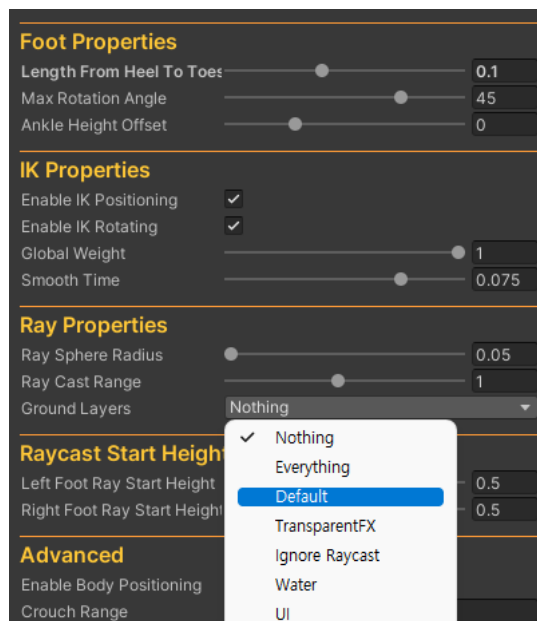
Foot Properties
Length From Heel To Toes 0.1
Max Rotation Angle 45
Ankle Height Offset 0

IK Properties
Enable IK Positioning ✓
Enable IK Rotating ✓
Global Weight 1
Smooth Time 0.075

Ray Properties
Ray Sphere Radius 0.05
Ray Cast Range 1
Ground Layers Nothing

Raycast Start Height
Left Foot Ray Start Height 0.5
Right Foot Ray Start Height 0.5

Advanced
Enable Body Positioning
Crouch Range

✓ Nothing
Everything
Default
TransparentFX
Ignore Raycast
Water
UI